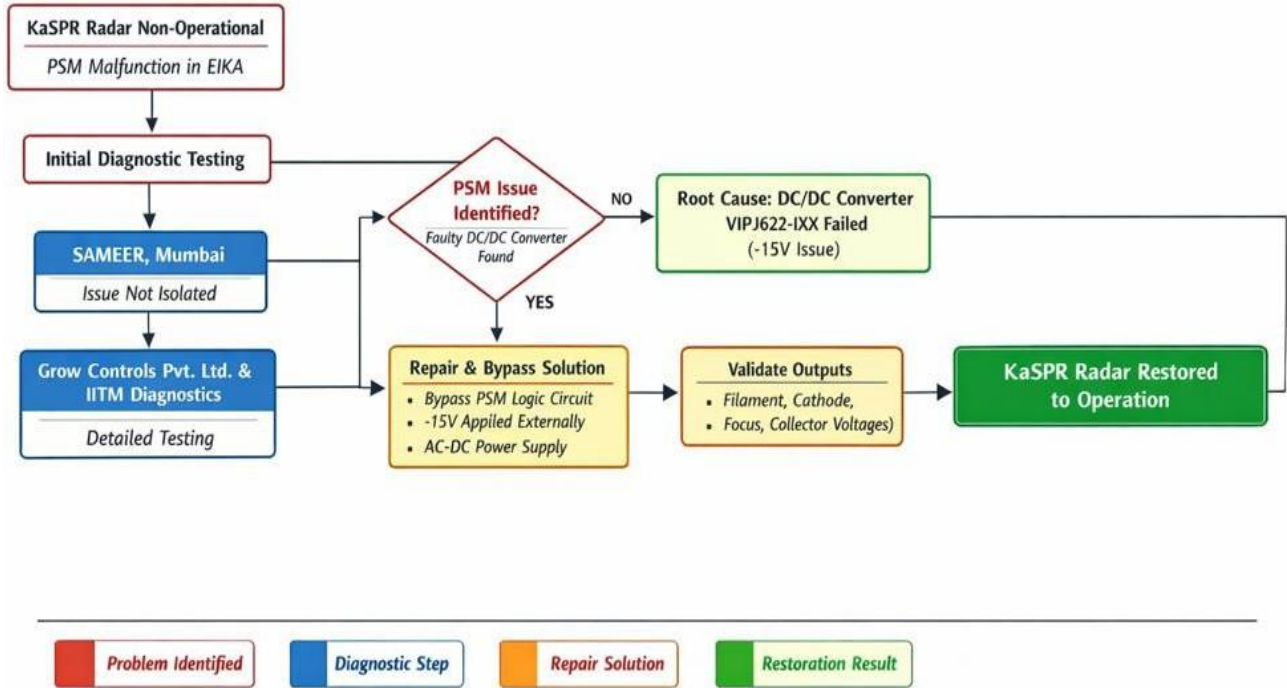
KaSPR Radar Non-Operational

PSM Malfunction in EIKA

Initial Diagnostic Testing

PSM Issue Identified?

Faulty DC/DC Converter Found

NO

Root Cause: DC/DC Converter VIPJ622-IXX Failed (-15V Issue)

SAMEER, Mumbai

Issue Not Isolated

YES

Grow Controls Pvt. Ltd. & IITM Diagnostics

Detailed Testing

Repair & Bypass Solution

- Bypass PSM Logic Circuit
- -15V Appiled Externally
- AC-DC Power Supply

Validate Outputs

- Filament, Cathode,
- Focus, Collector Voltages)

KaSPR Radar Restored to Operation

Problem Identified

Diagnostic Step

Repair Solution

Restoration Result